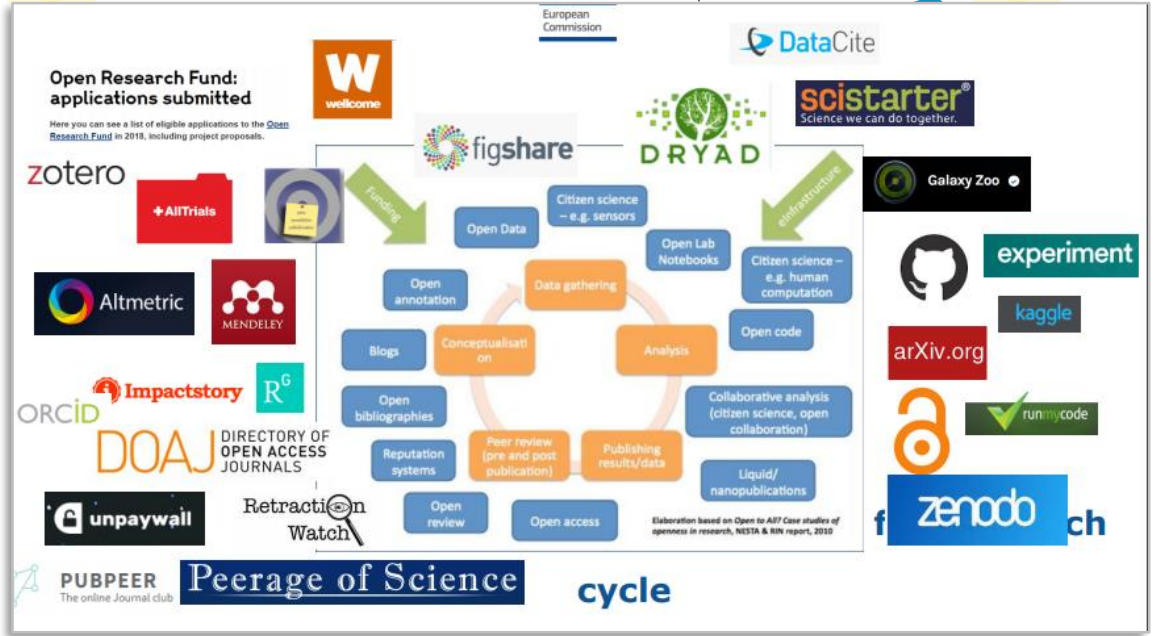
European Commission

DataCite

Open Research Fund: applications submitted

Here you can see a list of eligible applications to the Open Research Fund in 2018, including project proposals.

wellcome

scistarter

Science we can do together.

figshare

DRYAD

zotero

AllTrials

Galaxy Zoo

Funding

eInfrastructure

Open Data

Citizen science – e.g. sensors

Open Lab Notebooks

Citizen science – e.g. human computation

experiment

Data gathering

Open annotation

Altmetric

MENDELEY

kaggle

Open code

Conceptualisati on

Analysis

arXiv.org

Blogs

Impactstory

R^G

Open bibliographies

Collaborative analysis (citizen science, open collaboration)

ORCID

runmycode

DOAJ DIRECTORY OF OPEN ACCESS JOURNALS

Reputation systems

Peer review (pre and post publication)

Publishing results/data

Liquid/ nanopublications

unpaywall

Retraction Watch

Open review

Open access

Elaboration based on Open to All? Case studies of openness in research, NESTA & RIN report, 2010

f

zenodo

ch

PUBPEER The online Journal club

Peerage of Science

cycle